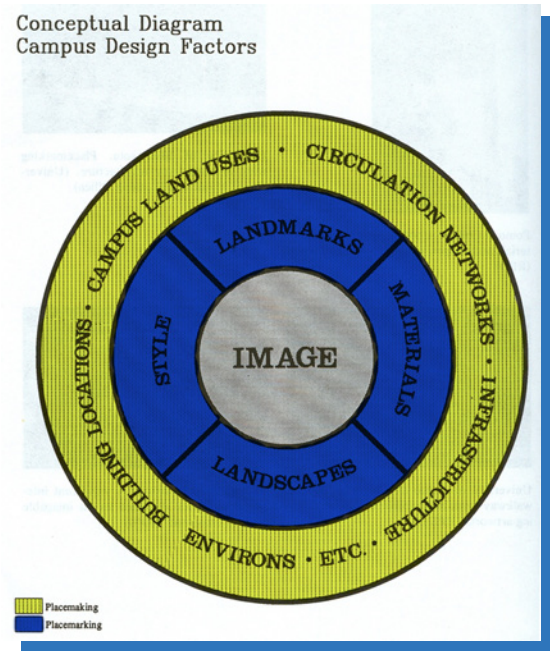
Conceptual Diagram
Campus Design Factors

CAMPUS LAND USES • CIRCULATION NETWORKS • INFRASTRUCTURE • ETC. • ENVIRONS • BUILDING LOCATIONS •

LANDMARKS

MATERIALS

LANDSCAPES

STYLE

IMAGE

Placemaking
Placemarking